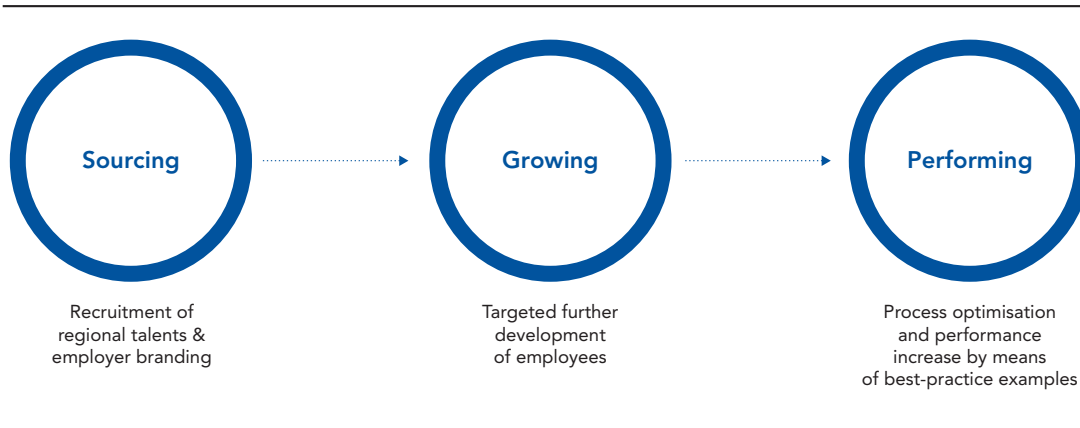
Sourcing

Growing

Performing

Recruitment of regional talents & employer branding

Targeted further development of employees

Process optimisation and performance increase by means of best-practice examples